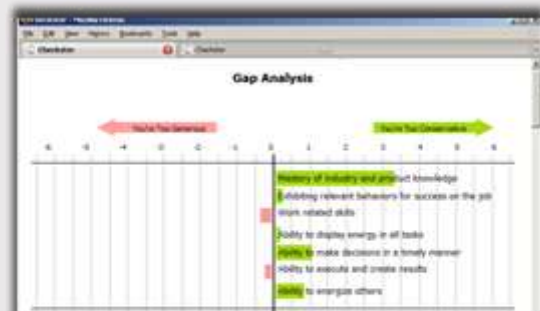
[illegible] - Mozilla Firefox
File Edit View History Bookmarks Tools Help
Checkstar
Checkstar

Gap Analysis

You're Too Generous
You're Too Conservative

-6 -5 -4 -3 -2 -1 0 1 2 3 4 5 6

Mastery of industry and product knowledge
Exhibiting relevant behaviors for success on the job
Work related skills
Ability to display energy in all tasks
Ability to make decisions in a timely manner
Ability to execute and create results
Ability to energize others